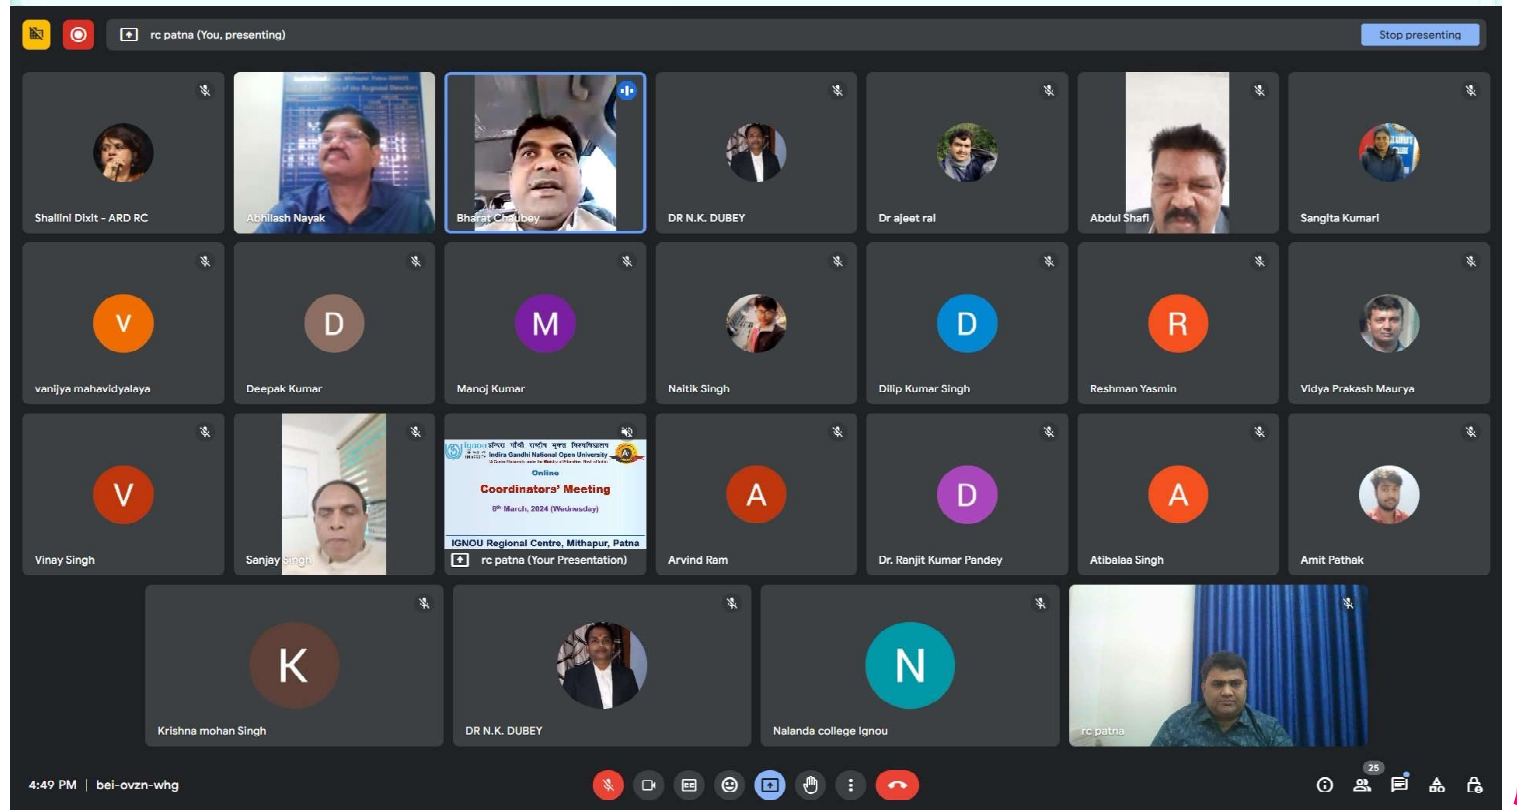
rc patna (You, presenting)

Stop presenting

Shalini Dixit - ARD RC

Abhilash Nayak

Bharat Chaubey

DR N.K. DUBEY

Dr ajeet rai

Abdul Shafi

Sangita Kumari

V

vanijya mahavidyalaya

D

Deepak Kumar

M

Manoj Kumar

Naitik Singh

D

Dilip Kumar Singh

R

Reshman Yasmin

Vidya Prakash Maurya

V

Vinay Singh

Sanjay Singh

इन्दिरा गाँधी राष्ट्रीय मुक्त विश्वविद्यालय
Indira Gandhi National Open University

Online

Coordinators' Meeting

8th March, 2024 (Wednesday)

IGNOU Regional Centre, Mithapur, Patna

rc patna (Your Presentation)

A

Arvind Ram

D

Dr. Ranjit Kumar Pandey

A

Atibalaa Singh

Amit Pathak

K

Krishna mohan Singh

DR N.K. DUBEY

N

Nalanda college Ignou

rc patna

4:49 PM | bei-ovzn-whg

25